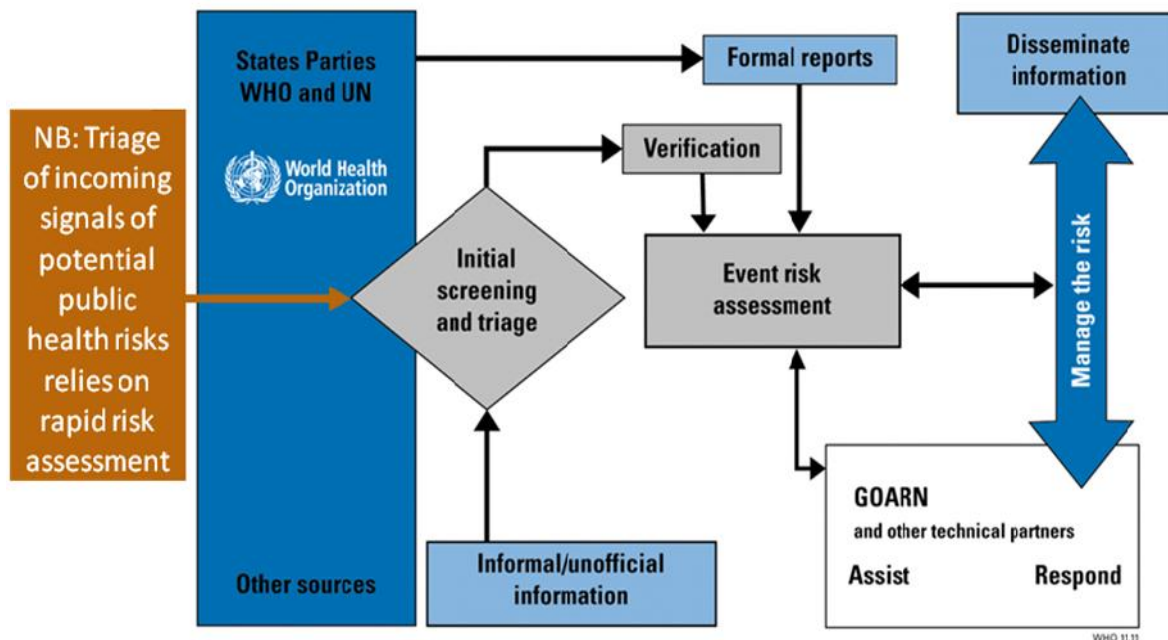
NB: Triage of incoming signals of potential public health risks relies on rapid risk assessment

States Parties WHO and UN

World Health Organization

Other sources

Formal reports

Disseminate information

Verification

Initial screening and triage

Event risk assessment

Manage the risk

Informal/unofficial information

GOARN

and other technical partners

Assist

Respond

WHO 11.11